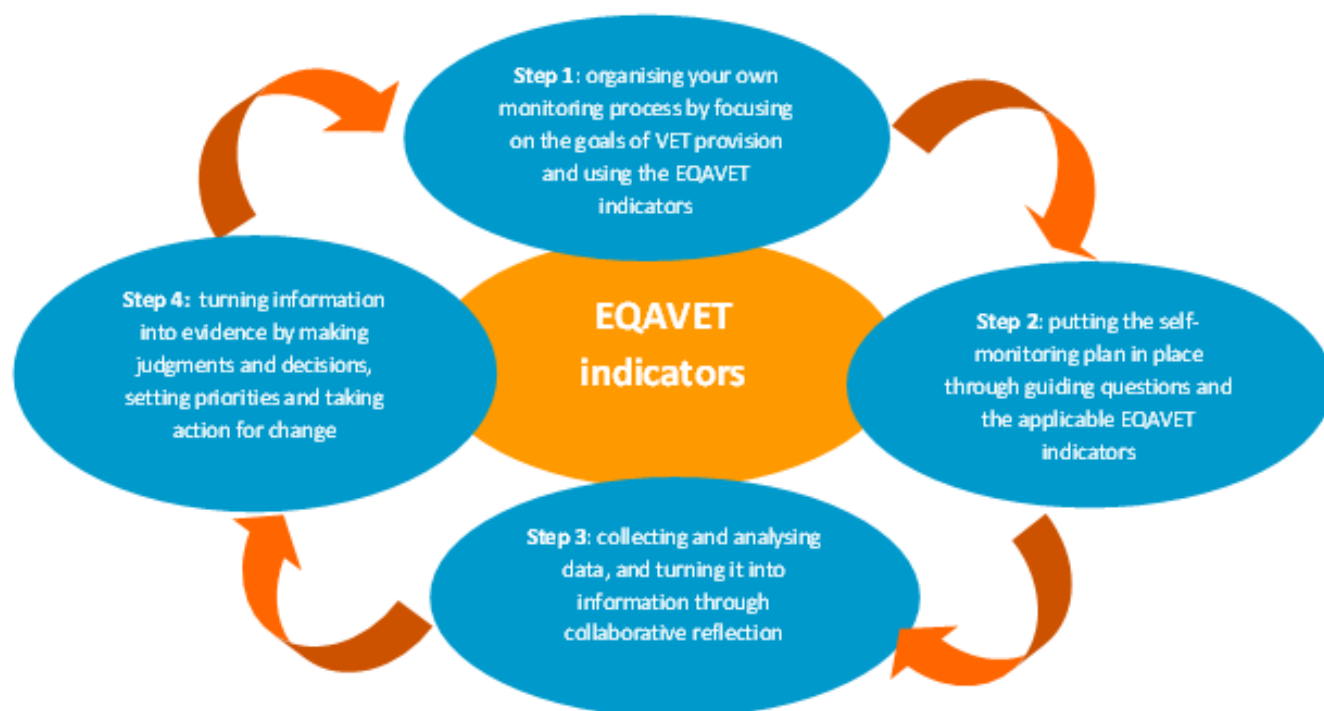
Step 1: organising your own monitoring process by focusing on the goals of VET provision and using the EQAVET indicators

EQAVET indicators

Step 2: putting the self-monitoring plan in place through guiding questions and the applicable EQAVET indicators

Step 3: collecting and analysing data, and turning it into information through collaborative reflection

Step 4: turning information into evidence by making judgments and decisions, setting priorities and taking action for change